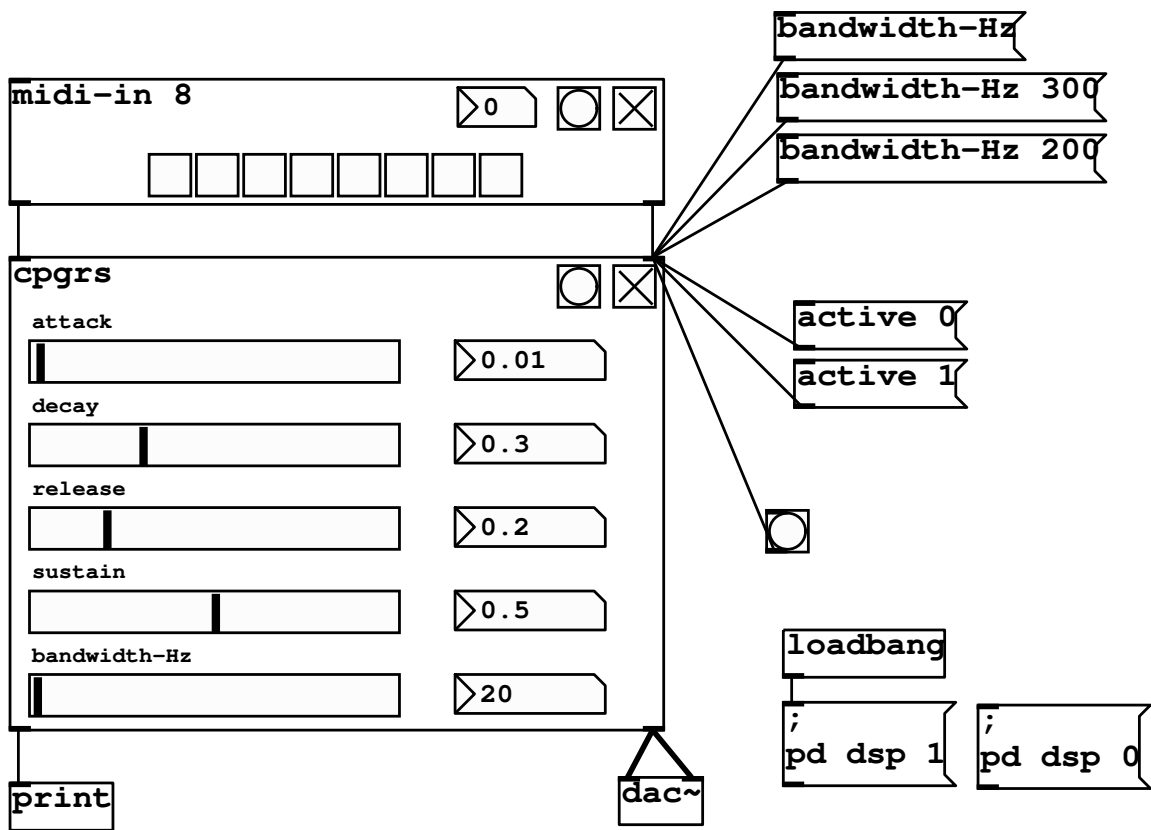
bandwidth-Hz

bandwidth-Hz 300

bandwidth-Hz 200

midi-in 8

0

cpgrs

attack

0.01

decay

0.3

release

0.2

sustain

0.5

bandwidth-Hz

20

active 0

active 1

loadbang

;
pd dsp 1

;
pd dsp 0

print

dac~